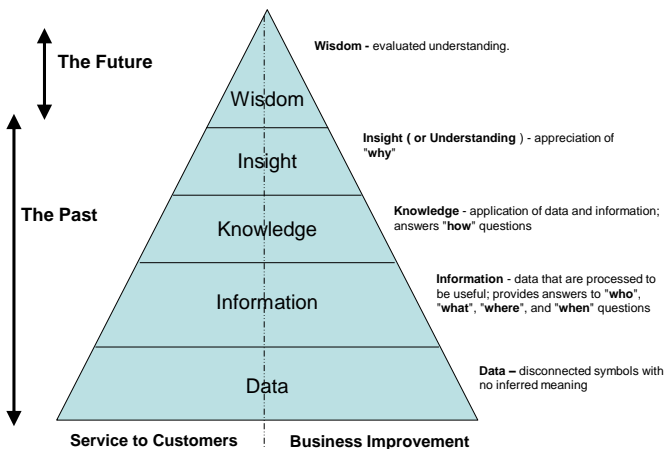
The Future

The Past

Wisdom

Insight

Knowledge

Information

Data

**Wisdom -** evaluated understanding.

**Insight ( or Understanding )** - appreciation of "**why**"

**Knowledge** - application of data and information; answers "**how**" questions

**Information** - data that are processed to be useful; provides answers to "**who**", "**what**", "**where**", and "**when**" questions

**Data –** disconnected symbols with no inferred meaning

Service to Customers

Business Improvement